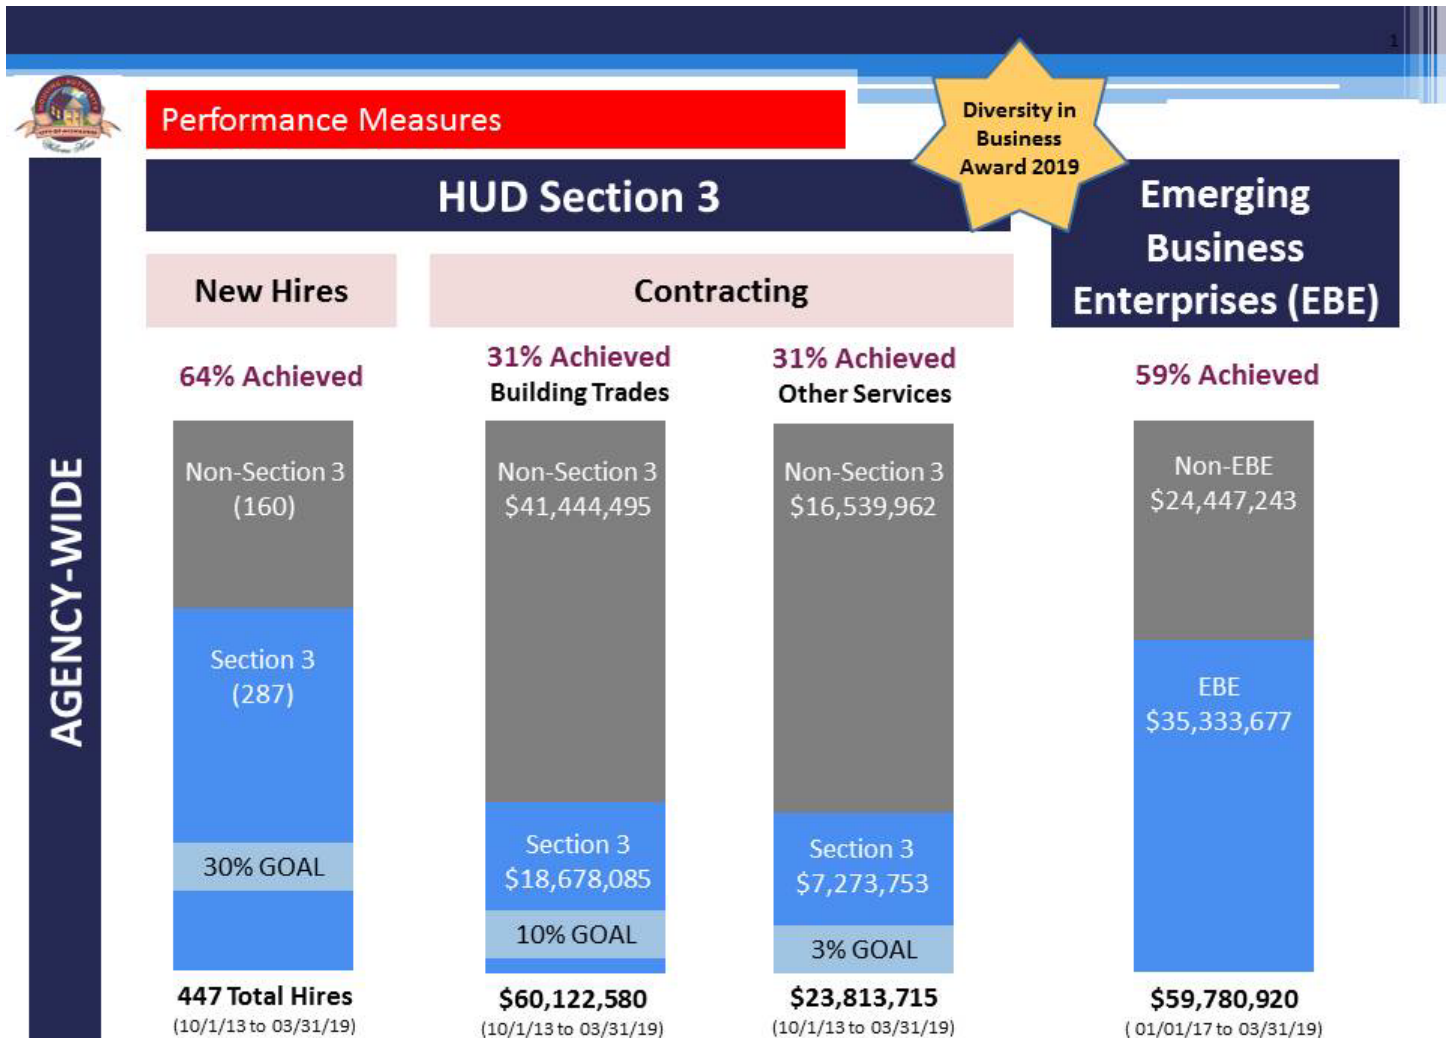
Performance Measures

Diversity in Business Award 2019

HUD Section 3

Emerging Business Enterprises (EBE)

AGENCY-WIDE

New Hires

Contracting

64% Achieved

31% Achieved
Building Trades

31% Achieved
Other Services

59% Achieved

Non-Section 3
(160)

Section 3
(287)

30% GOAL

447 Total Hires
(10/1/13 to 03/31/19)

Non-Section 3
$41,444,495

Section 3
$18,678,085

10% GOAL

$60,122,580
(10/1/13 to 03/31/19)

Non-Section 3
$16,539,962

Section 3
$7,273,753

3% GOAL

$23,813,715
(10/1/13 to 03/31/19)

Non-EBE
$24,447,243

EBE
$35,333,677

$59,780,920
( 01/01/17 to 03/31/19)